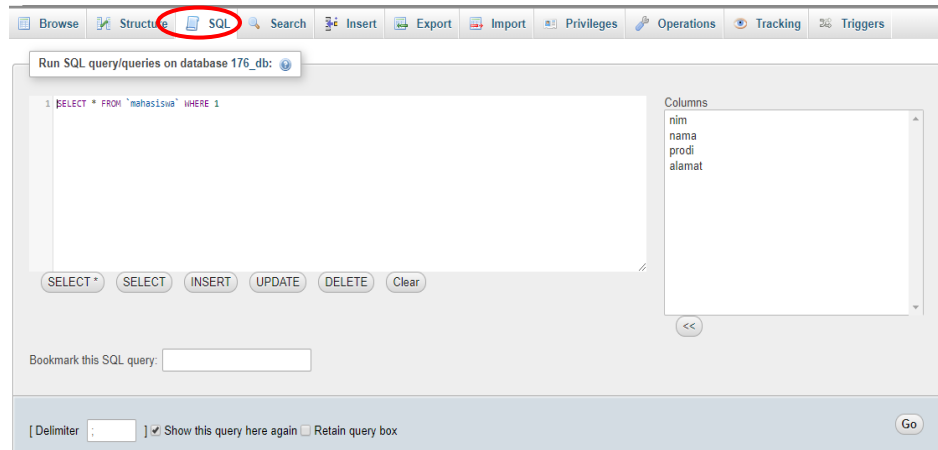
Browse Structure SQL Search Insert Export Import Privileges Operations Tracking Triggers

Run SQL query/queries on database 176_db:

1 SELECT * FROM `mahasiswa` WHERE 1

Columns
nim
nama
prodi
alamat

SELECT * SELECT INSERT UPDATE DELETE Clear

<<

Bookmark this SQL query:

[ Delimiter ; ] Show this query here again Retain query box

Go